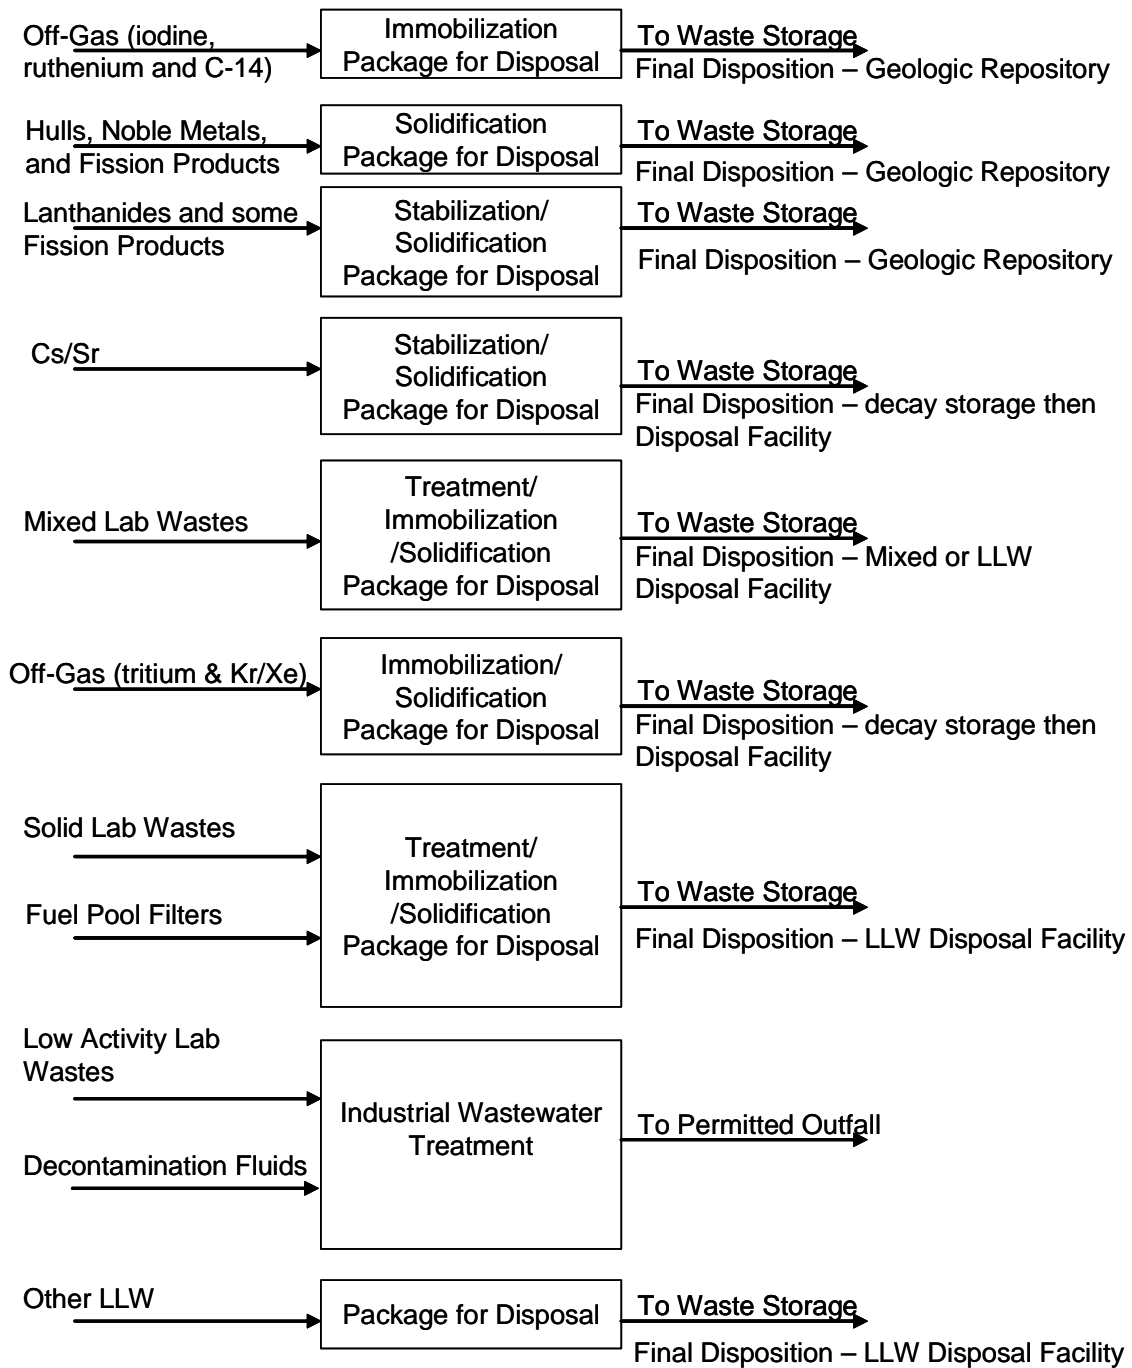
Off-Gas (iodine, ruthenium and C-14)

Immobilization
Package for Disposal

To Waste Storage
Final Disposition – Geologic Repository

Hulls, Noble Metals, and Fission Products

Solidification
Package for Disposal

To Waste Storage
Final Disposition – Geologic Repository

Lanthanides and some Fission Products

Stabilization/
Solidification
Package for Disposal

To Waste Storage
Final Disposition – Geologic Repository

Cs/Sr

Stabilization/
Solidification
Package for Disposal

To Waste Storage
Final Disposition – decay storage then Disposal Facility

Mixed Lab Wastes

Treatment/
Immobilization
/Solidification
Package for Disposal

To Waste Storage
Final Disposition – Mixed or LLW Disposal Facility

Off-Gas (tritium & Kr/Xe)

Immobilization/
Solidification
Package for Disposal

To Waste Storage
Final Disposition – decay storage then Disposal Facility

Solid Lab Wastes

Fuel Pool Filters

Treatment/
Immobilization
/Solidification
Package for Disposal

To Waste Storage
Final Disposition – LLW Disposal Facility

Low Activity Lab Wastes

Decontamination Fluids

Industrial Wastewater Treatment

To Permitted Outfall

Other LLW

Package for Disposal

To Waste Storage
Final Disposition – LLW Disposal Facility